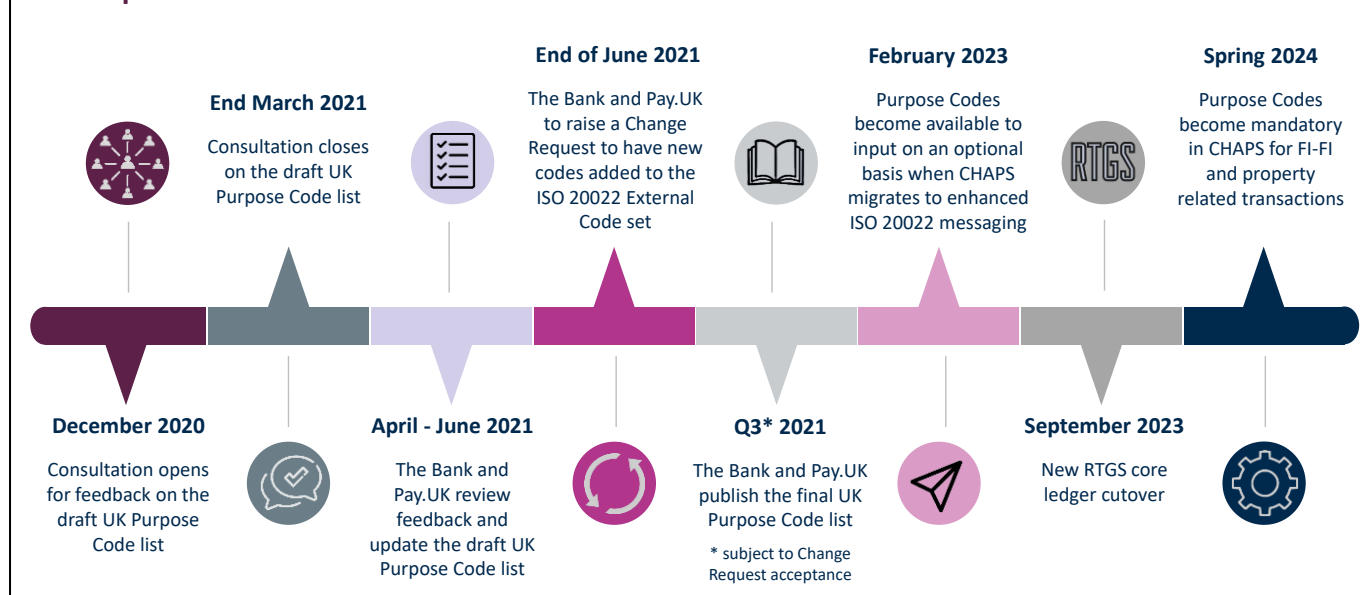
End March 2021

Consultation closes on the draft UK Purpose Code list

End of June 2021

The Bank and Pay.UK to raise a Change Request to have new codes added to the ISO 20022 External Code set

February 2023

Purpose Codes become available to input on an optional basis when CHAPS migrates to enhanced ISO 20022 messaging

RTGS

Spring 2024

Purpose Codes become mandatory in CHAPS for FI-FI and property related transactions

December 2020

Consultation opens for feedback on the draft UK Purpose Code list

April - June 2021

The Bank and Pay.UK review feedback and update the draft UK Purpose Code list

Q3* 2021

The Bank and Pay.UK publish the final UK Purpose Code list

* subject to Change Request acceptance

September 2023

New RTGS core ledger cutover